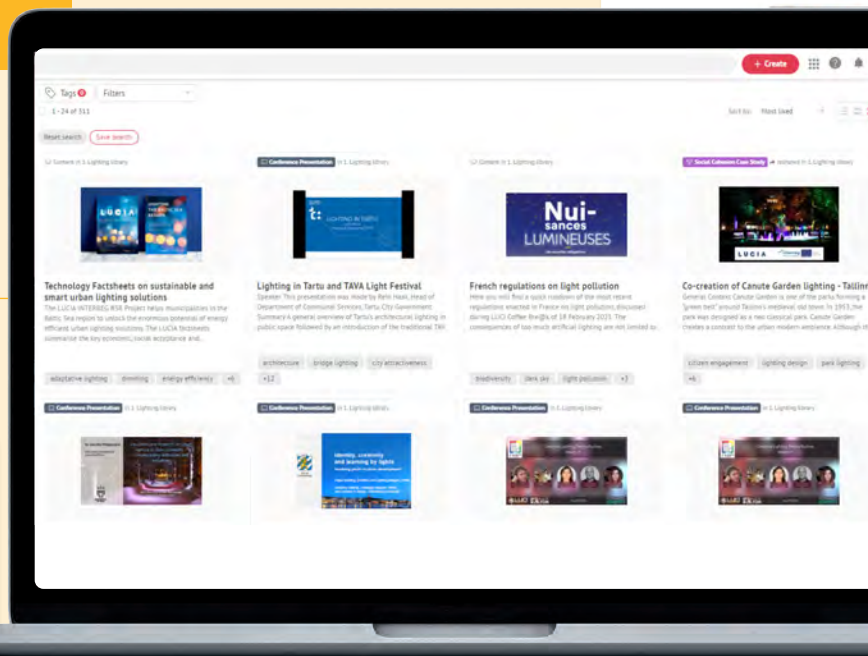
+ Create

Tags

Filters

1 - 24 of 311

Sort by: Most Used

Reset search

Save search

Content in 1. Lighting library

LUCIA

Technology Factsheets on sustainable and smart urban lighting solutions

The LUCIA INTERREG BSR Project helps municipalities in the Baltic Sea region to unlock the enormous potential of energy efficient urban lighting solutions. The LUCIA factsheets summarise the key economic, social acceptance and...

adaptative lighting

dimming

energy efficiency

+6

Conference Presentation in 1. Lighting library

Lighting in Tartu and TAVA Light Festival

Speaker: This presentation was made by Reiti Haak, Head of Department of Communal Services, Tartu City Government. Summary A general overview of Tartu's architectural lighting in public space followed by an introduction of the traditional TAV...

architecture

bridge lighting

city attractiveness

+12

Content in 1. Lighting library

Nui-sances LUMINEUSES

French regulations on light pollution

Here you will find a quick rundown of the most recent regulations enacted in France on light pollution, discussed during LUCI Coffee Break of 18 February 2021. The consequences of too much artificial lighting are not limited to...

biodiversity

dark sky

light pollution

+3

Social Cohesion Case Study

featured in 1. Lighting library

LUCIA

Co-creation of Canute Garden lighting - Tallinn

General Context Canute Garden is one of the parks forming a "green belt" around Tallinn's medieval old town. In 1953, the park was designed as a neo-classical park. Canute Garden creates a contrast to the urban modern ambiance. Although it...

citizen engagement

lighting design

park lighting

+6

Conference Presentation in 1. Lighting library

Conference Presentation in 1. Lighting library

Identity, creativity and learning by lights

Conference Presentation in 1. Lighting library

Conference Presentation in 1. Lighting library